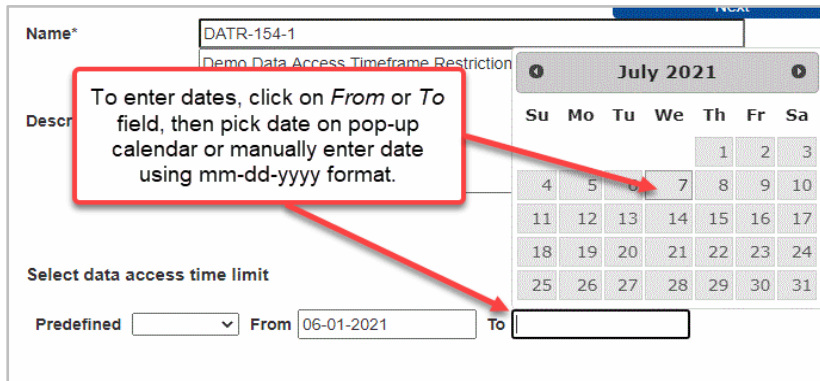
Next

Name*
DATR-154-1

Demo Data Access Timeframe Restriction

Descr

To enter dates, click on *From* or *To* field, then pick date on pop-up calendar or manually enter date using mm-dd-yyyy format.

July 2021

| Su | Mo | Tu | We | Th | Fr | Sa |
|---|---|---|---|---|---|---|
| | | | | 1 | 2 | 3 |
| 4 | 5 | 6 | 7 | 8 | 9 | 10 |
| 11 | 12 | 13 | 14 | 15 | 16 | 17 |
| 18 | 19 | 20 | 21 | 22 | 23 | 24 |
| 25 | 26 | 27 | 28 | 29 | 30 | 31 |

Select data access time limit

Predefined From 06-01-2021 To